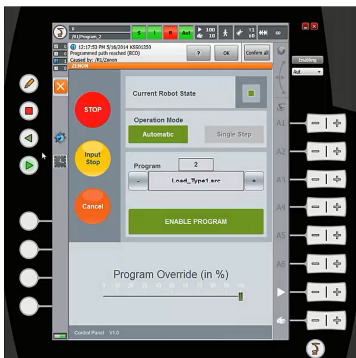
2
R1/Program_2
S I R Aut 100 10
12:17:53 PM 5/16/2014 KSS01253
Programmed path reached (BCO)
Caused by: /R1/Zenon
?
OK
Confirm all
Enabling
Aut
STOP
Input Stop
Cancel
Current Robot State
Operation Mode
Automatic
Single Step
Program
2
-
Load_Type1.src
+
ENABLE PROGRAM
Program Override (in %)
A1
A2
A3
A4
A5
A6
Control Panel V1.0